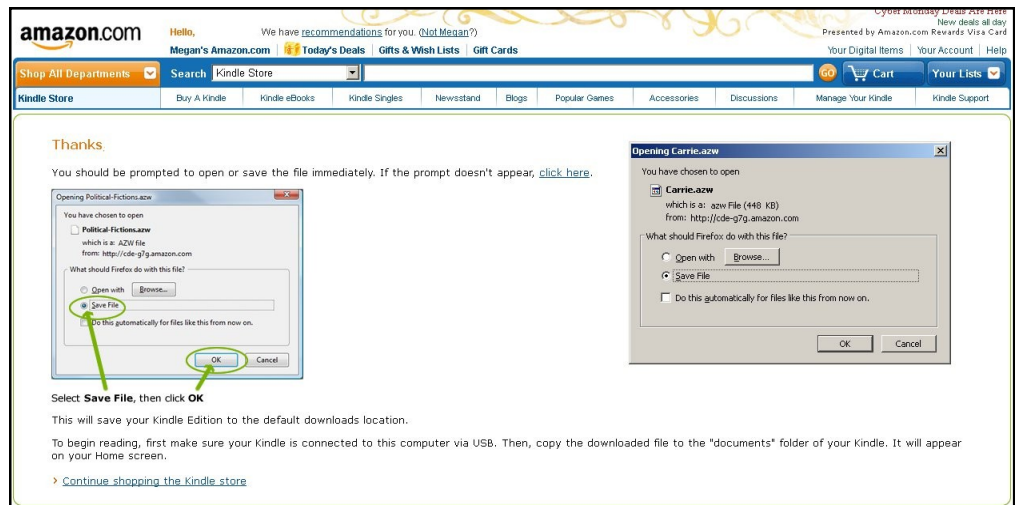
amazon.com

Hello, We have recommendations for you. (Not Megan?)

Megan's Amazon.com | Today's Deals | Gifts & Wish Lists | Gift Cards

Cyber Monday Deals Are Here
New deals all day
Presented by Amazon.com Rewards Visa Card

Your Digital Items | Your Account | Help

Shop All Departments | Search Kindle Store | GO | Cart | Your Lists

Kindle Store | Buy A Kindle | Kindle eBooks | Kindle Singles | Newsstand | Blogs | Popular Games | Accessories | Discussions | Manage Your Kindle | Kindle Support

Thanks.

You should be prompted to open or save the file immediately. If the prompt doesn't appear, click here.

Opening Political-Fictions.azw

You have chosen to open

Political-Fictions.azw

which is a: AZW file
from: http://cde-g7g.amazon.com

What should Firefox do with this file?

Open with Browse...

Save File

Do this automatically for files like this from now on.

OK Cancel

Select Save File, then click OK

This will save your Kindle Edition to the default downloads location.

To begin reading, first make sure your Kindle is connected to this computer via USB. Then, copy the downloaded file to the "documents" folder of your Kindle. It will appear on your Home screen.

› Continue shopping the Kindle store

Opening Carrie.azw

You have chosen to open

Carrie.azw

which is a: azw File (448 KB)
from: http://cde-g7g.amazon.com

What should Firefox do with this file?

Open with Browse...

Save File

Do this automatically for files like this from now on.

OK Cancel